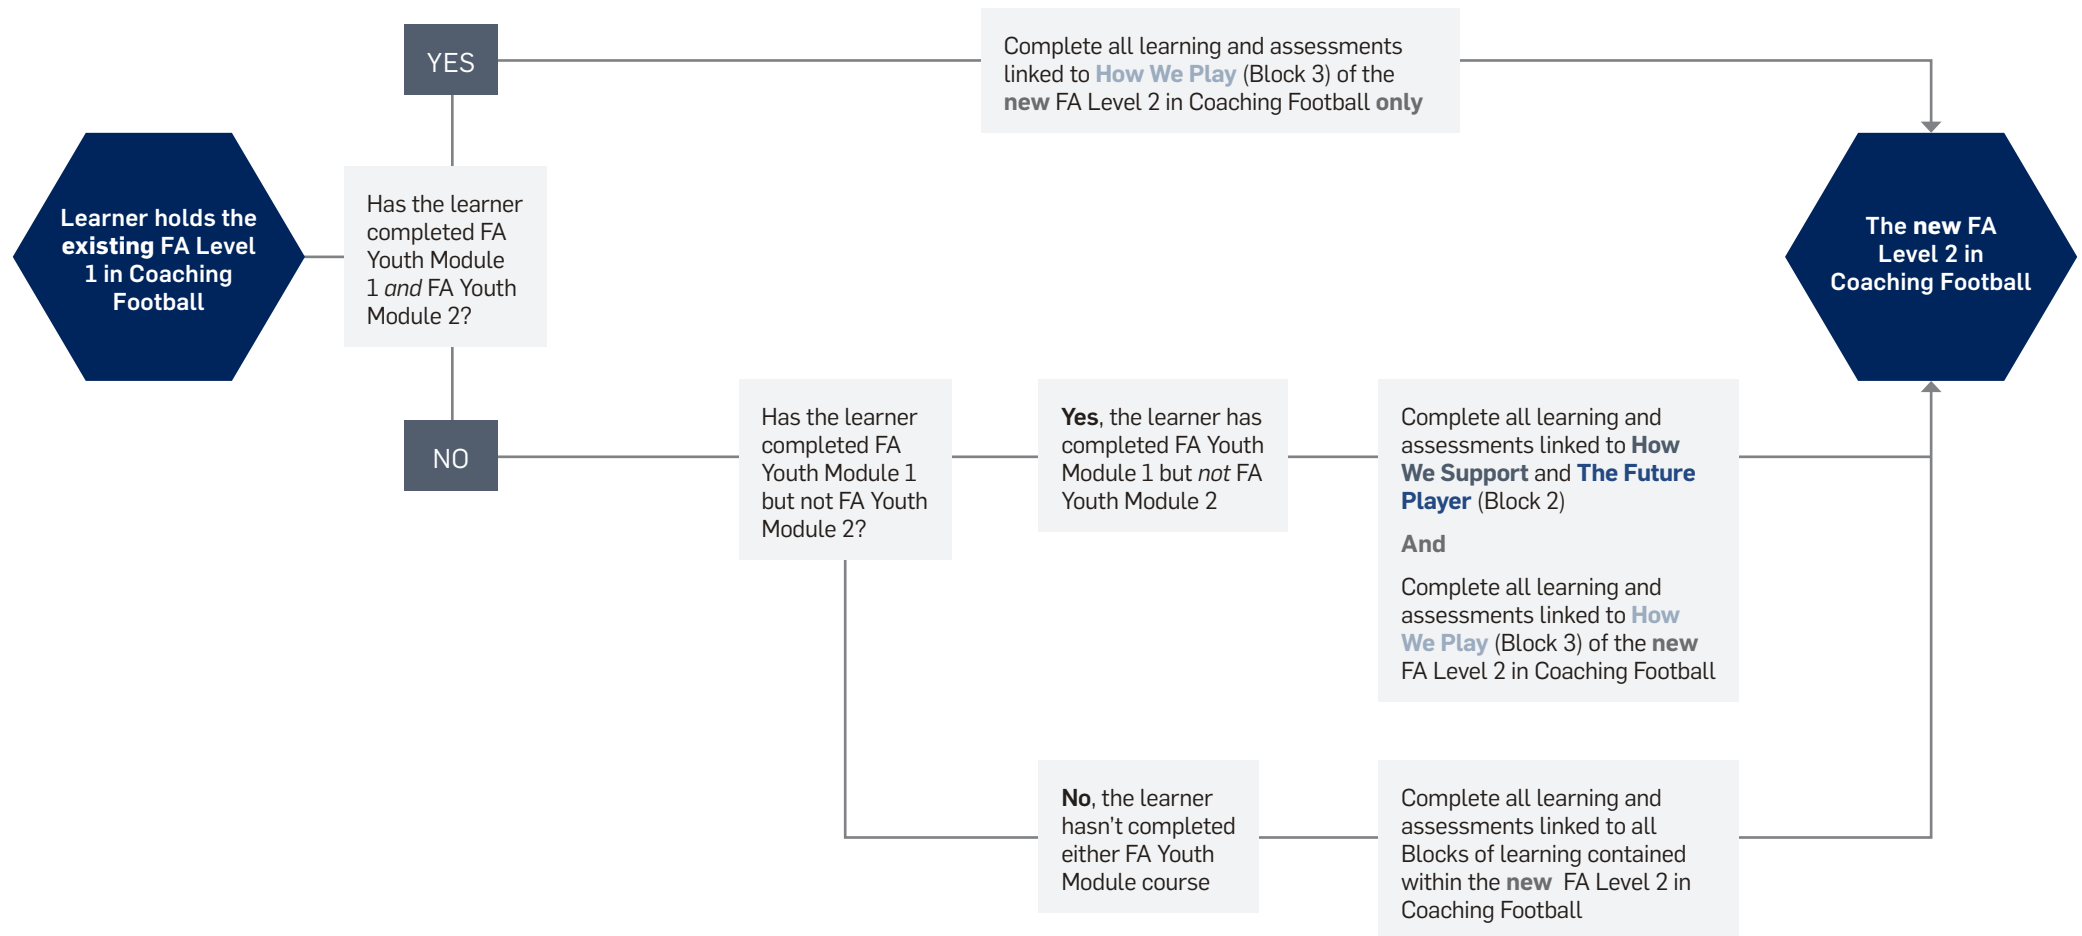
Learner holds the existing FA Level 1 in Coaching Football

Has the learner completed FA Youth Module 1 and FA Youth Module 2?

YES

Complete all learning and assessments linked to How We Play (Block 3) of the new FA Level 2 in Coaching Football only

The new FA Level 2 in Coaching Football

NO

Has the learner completed FA Youth Module 1 but not FA Youth Module 2?

Yes, the learner has completed FA Youth Module 1 but not FA Youth Module 2

Complete all learning and assessments linked to How We Support and The Future Player (Block 2)

And

Complete all learning and assessments linked to How We Play (Block 3) of the new FA Level 2 in Coaching Football

No, the learner hasn't completed either FA Youth Module course

Complete all learning and assessments linked to all Blocks of learning contained within the new FA Level 2 in Coaching Football